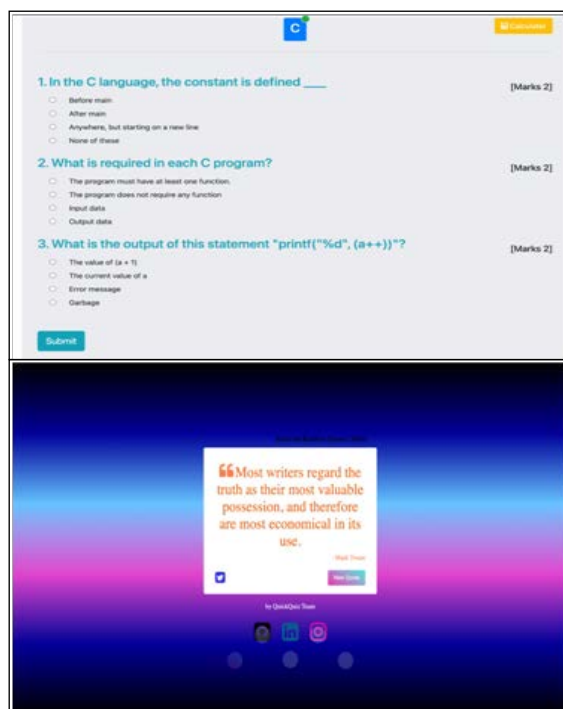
C

Calculator

1. In the C language, the constant is defined ___

[Marks 2]

Before main

After main

Anywhere, but starting on a new line

None of these

2. What is required in each C program?

[Marks 2]

The program must have at least one function.

The program does not require any function

Input data

Output data

3. What is the output of this statement "printf("%d", (a++))"?

[Marks 2]

The value of (a + 1)

The current value of a

Error message

Garbage

Submit

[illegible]

❝Most writers regard the truth as their most valuable possession, and therefore are most economical in its use.

- Mark Twain

New Quote

by QuickQuiz Team